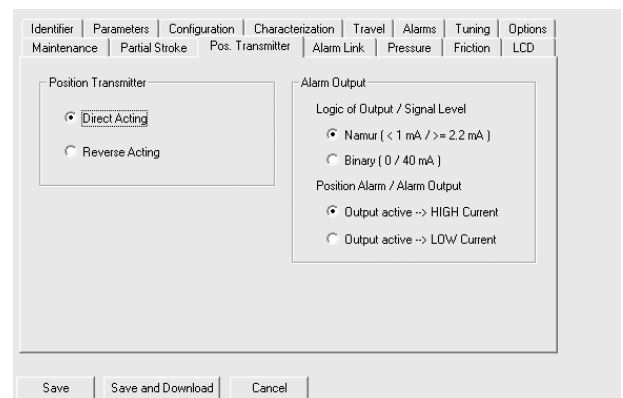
Identifier | Parameters | Configuration | Characterization | Travel | Alarms | Tuning | Options
Maintenance | Partial Stroke | Pos. Transmitter | Alarm Link | Pressure | Friction | LCD

Position Transmitter

Direct Acting

Reverse Acting

Alarm Output

Logic of Output / Signal Level

Namur ( < 1 mA / >= 2.2 mA )

Binary ( 0 / 40 mA )

Position Alarm / Alarm Output

Output active --> HIGH Current

Output active --> LOW Current

Save | Save and Download | Cancel